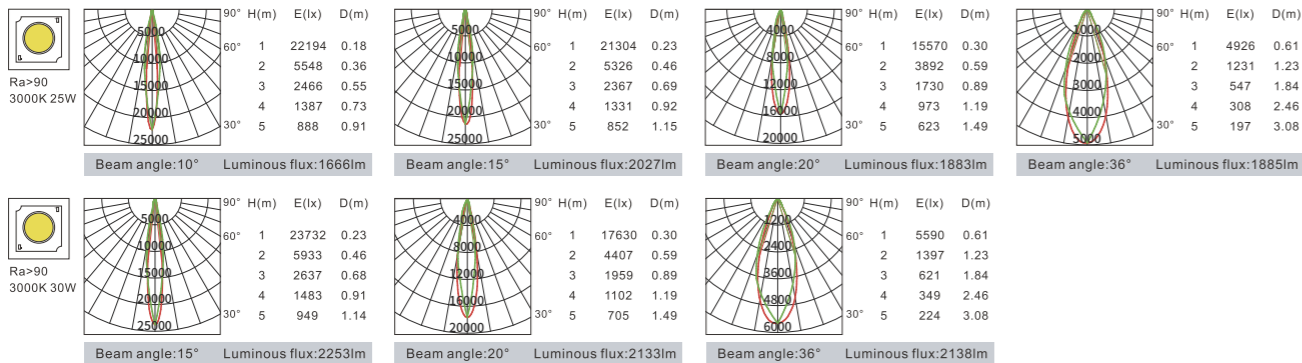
Ra>90
3000K 25W

5000
10000
15000
20000
25000
90°
60°
30°

| H(m) | E(lx) | D(m) |
|---|---|---|
| 1 | 22194 | 0.18 |
| 2 | 5548 | 0.36 |
| 3 | 2466 | 0.55 |
| 4 | 1387 | 0.73 |
| 5 | 888 | 0.91 |

Beam angle:10° Luminous flux:1666lm

5000
10000
15000
20000
25000
90°
60°
30°

| H(m) | E(lx) | D(m) |
|---|---|---|
| 1 | 21304 | 0.23 |
| 2 | 5326 | 0.46 |
| 3 | 2367 | 0.69 |
| 4 | 1331 | 0.92 |
| 5 | 852 | 1.15 |

Beam angle:15° Luminous flux:2027lm

4000
8000
12000
16000
20000
90°
60°
30°

| H(m) | E(lx) | D(m) |
|---|---|---|
| 1 | 15570 | 0.30 |
| 2 | 3892 | 0.59 |
| 3 | 1730 | 0.89 |
| 4 | 973 | 1.19 |
| 5 | 623 | 1.49 |

Beam angle:20° Luminous flux:1883lm

1000
2000
3000
4000
5000
90°
60°
30°

| H(m) | E(lx) | D(m) |
|---|---|---|
| 1 | 4926 | 0.61 |
| 2 | 1231 | 1.23 |
| 3 | 547 | 1.84 |
| 4 | 308 | 2.46 |
| 5 | 197 | 3.08 |

Beam angle:36° Luminous flux:1885lm

Ra>90
3000K 30W

5000
10000
15000
20000
25000
90°
60°
30°

| H(m) | E(lx) | D(m) |
|---|---|---|
| 1 | 23732 | 0.23 |
| 2 | 5933 | 0.46 |
| 3 | 2637 | 0.68 |
| 4 | 1483 | 0.91 |
| 5 | 949 | 1.14 |

Beam angle:15° Luminous flux:2253lm

4000
8000
12000
16000
20000
90°
60°
30°

| H(m) | E(lx) | D(m) |
|---|---|---|
| 1 | 17630 | 0.30 |
| 2 | 4407 | 0.59 |
| 3 | 1959 | 0.89 |
| 4 | 1102 | 1.19 |
| 5 | 705 | 1.49 |

Beam angle:20° Luminous flux:2133lm

1200
2400
3600
4800
6000
90°
60°
30°

| H(m) | E(lx) | D(m) |
|---|---|---|
| 1 | 5590 | 0.61 |
| 2 | 1397 | 1.23 |
| 3 | 621 | 1.84 |
| 4 | 349 | 2.46 |
| 5 | 224 | 3.08 |

Beam angle:36° Luminous flux:2138lm